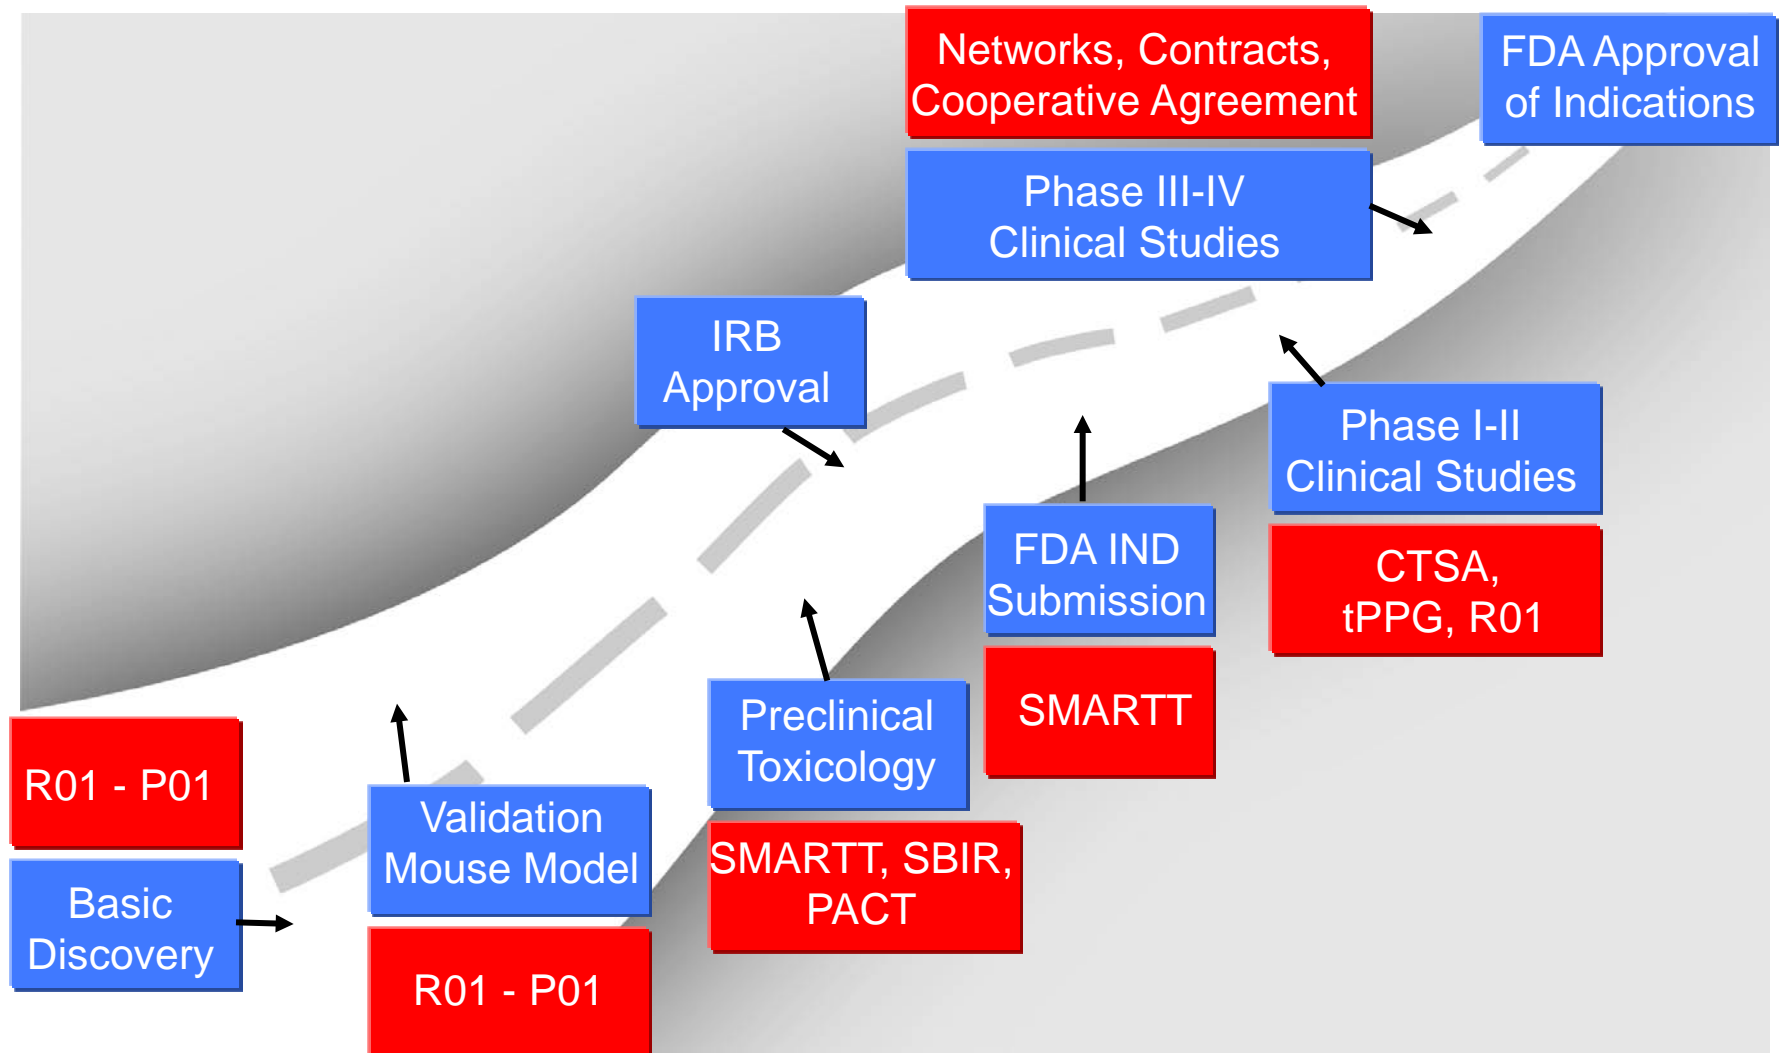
R01 - P01

Basic Discovery

Validation Mouse Model

R01 - P01

Preclinical Toxicology

SMARTT, SBIR, PACT

IRB Approval

FDA IND Submission

SMARTT

Phase I-II Clinical Studies

CTSA, tPPG, R01

Networks, Contracts, Cooperative Agreement

Phase III-IV Clinical Studies

FDA Approval of Indications